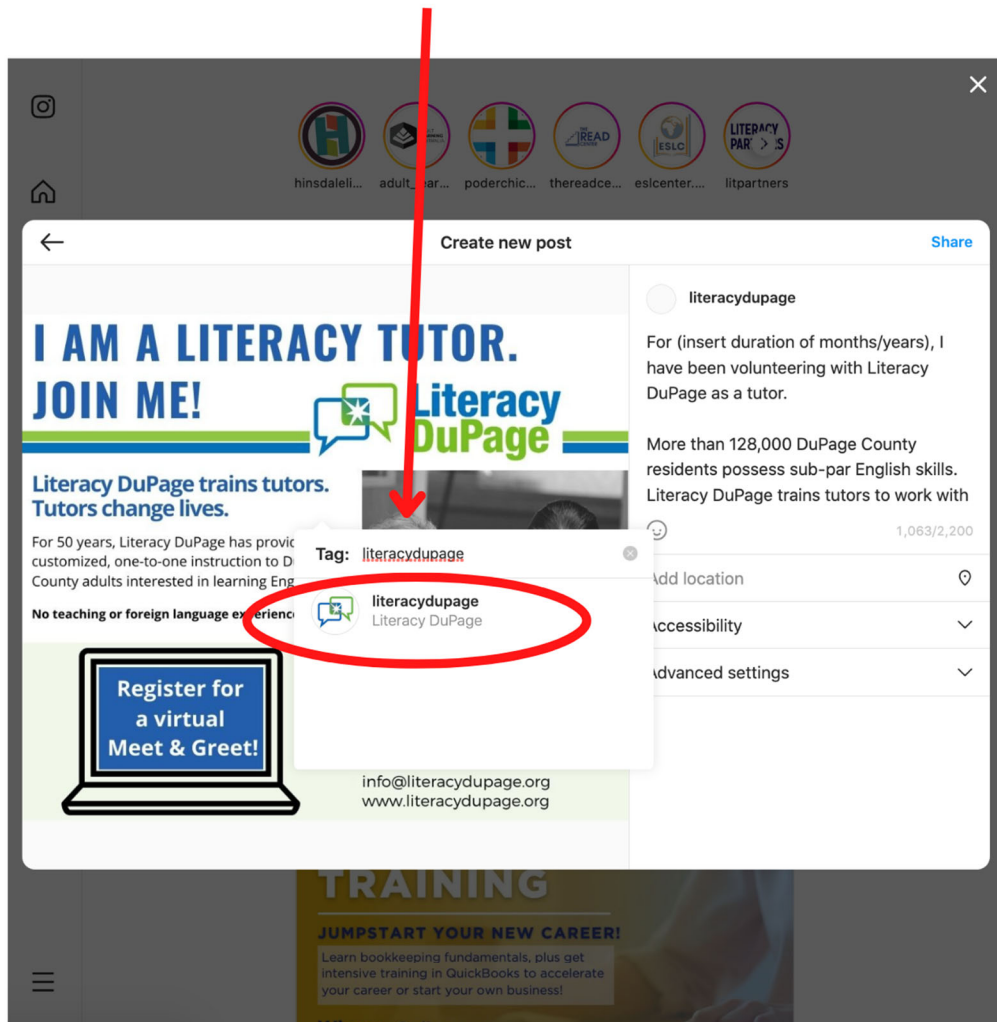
hinsdaleli... adult_lear... poderchic... thereadce... eslcenter.... litpartners

Create new post
Share

I AM A LITERACY TUTOR. JOIN ME!

Literacy DuPage

Literacy DuPage trains tutors. Tutors change lives.

For 50 years, Literacy DuPage has provid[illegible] customized, one-to-one instruction to D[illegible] County adults interested in learning Eng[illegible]

No teaching or foreign language ex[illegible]

Register for a virtual Meet & Greet!

info@literacydupage.org
www.literacydupage.org

Tag: literacydupage

literacydupage
Literacy DuPage

literacydupage

For (insert duration of months/years), I have been volunteering with Literacy DuPage as a tutor.

More than 128,000 DuPage County residents possess sub-par English skills. Literacy DuPage trains tutors to work with

1,063/2,200

Add location

Accessibility

Advanced settings

TRAINING

JUMPSTART YOUR NEW CAREER!

Learn bookkeeping fundamentals, plus get intensive training in QuickBooks to accelerate your career or start your own business!